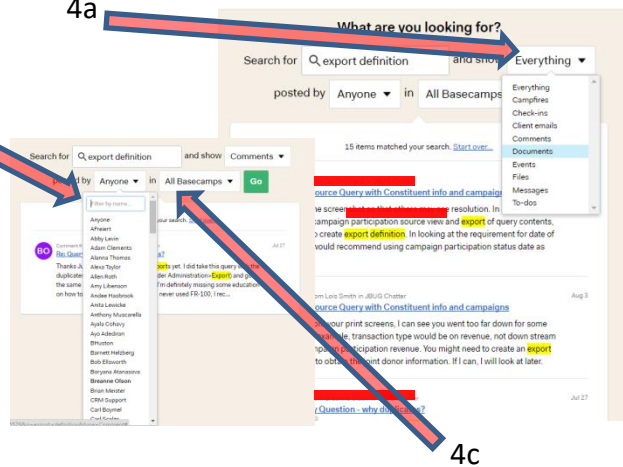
4a

What are you looking for?

Search for export definition and show Everything ▾

posted by Anyone ▾ in All Basecamps

Everything
Campfires
Check-ins
Client emails
Comments
Documents
Events
Files
Messages
To-dos

15 items matched your search. Start over...

ource Query with Constituent info and campaign

e screenshot so that others may see resolution. In
ampaign participation source view and export of query contents,
to create export definition. In looking at the requirement for date of
would recommend using campaign participation status date as

om Lois Smith in JBUG Chatter Aug 3

ource Query with Constituent info and campaigns

your print screens, I can see you went too far down for some
transaction type would be on revenue, not down stream
participation revenue. You might need to create an export
to obtain point donor information. If I can, I will look at later.

Jul 27

y Question - why duplicates?

Search for export definition and show Comments ▾

posted by Anyone ▾ in All Basecamps ▾ Go

Filter by name...
Anyone
AFreant
Abby Levin
Adam Clements
Alanna Thomas
Alexis Taylor
Allen Roth
Amy Liberson
Andee Hasbrook
Anita Lesnicke
Anthony Muscarella
Ayala Cohavy
Ayo Adedipe
BHuston
Barnett Helzberg
Bob Ellsworth
Boryana Atanasova
Breanne Olson
Brian Meister
CRM Support
Carl Boymel

BO

Re: Query

Thanks J
duplicate
the same
on how to

orts yet. I did take this query
der Administration>Export) and g
I'm definitely missing some educatio
never used FR-100, I rec...

Jul 27

4c